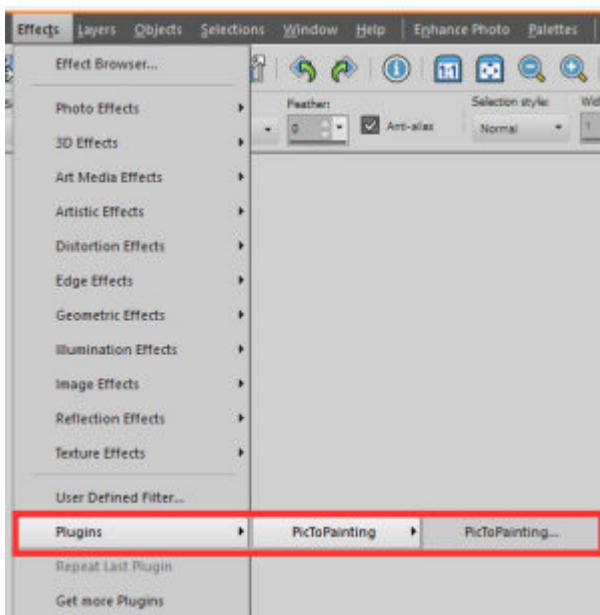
Effects Layers Objects Selections Window Help Enhance Photo Palettes

Effect Browser...
Photo Effects
3D Effects
Art Media Effects
Artistic Effects
Distortion Effects
Edge Effects
Geometric Effects
Illumination Effects
Image Effects
Reflection Effects
Texture Effects
User Defined Filter...
Plugins
Repeat Last Plugin
Get more Plugins

Feather:
0
Anti-alias
Selection style:
Normal
Wid

PicToPainting
PicToPainting...